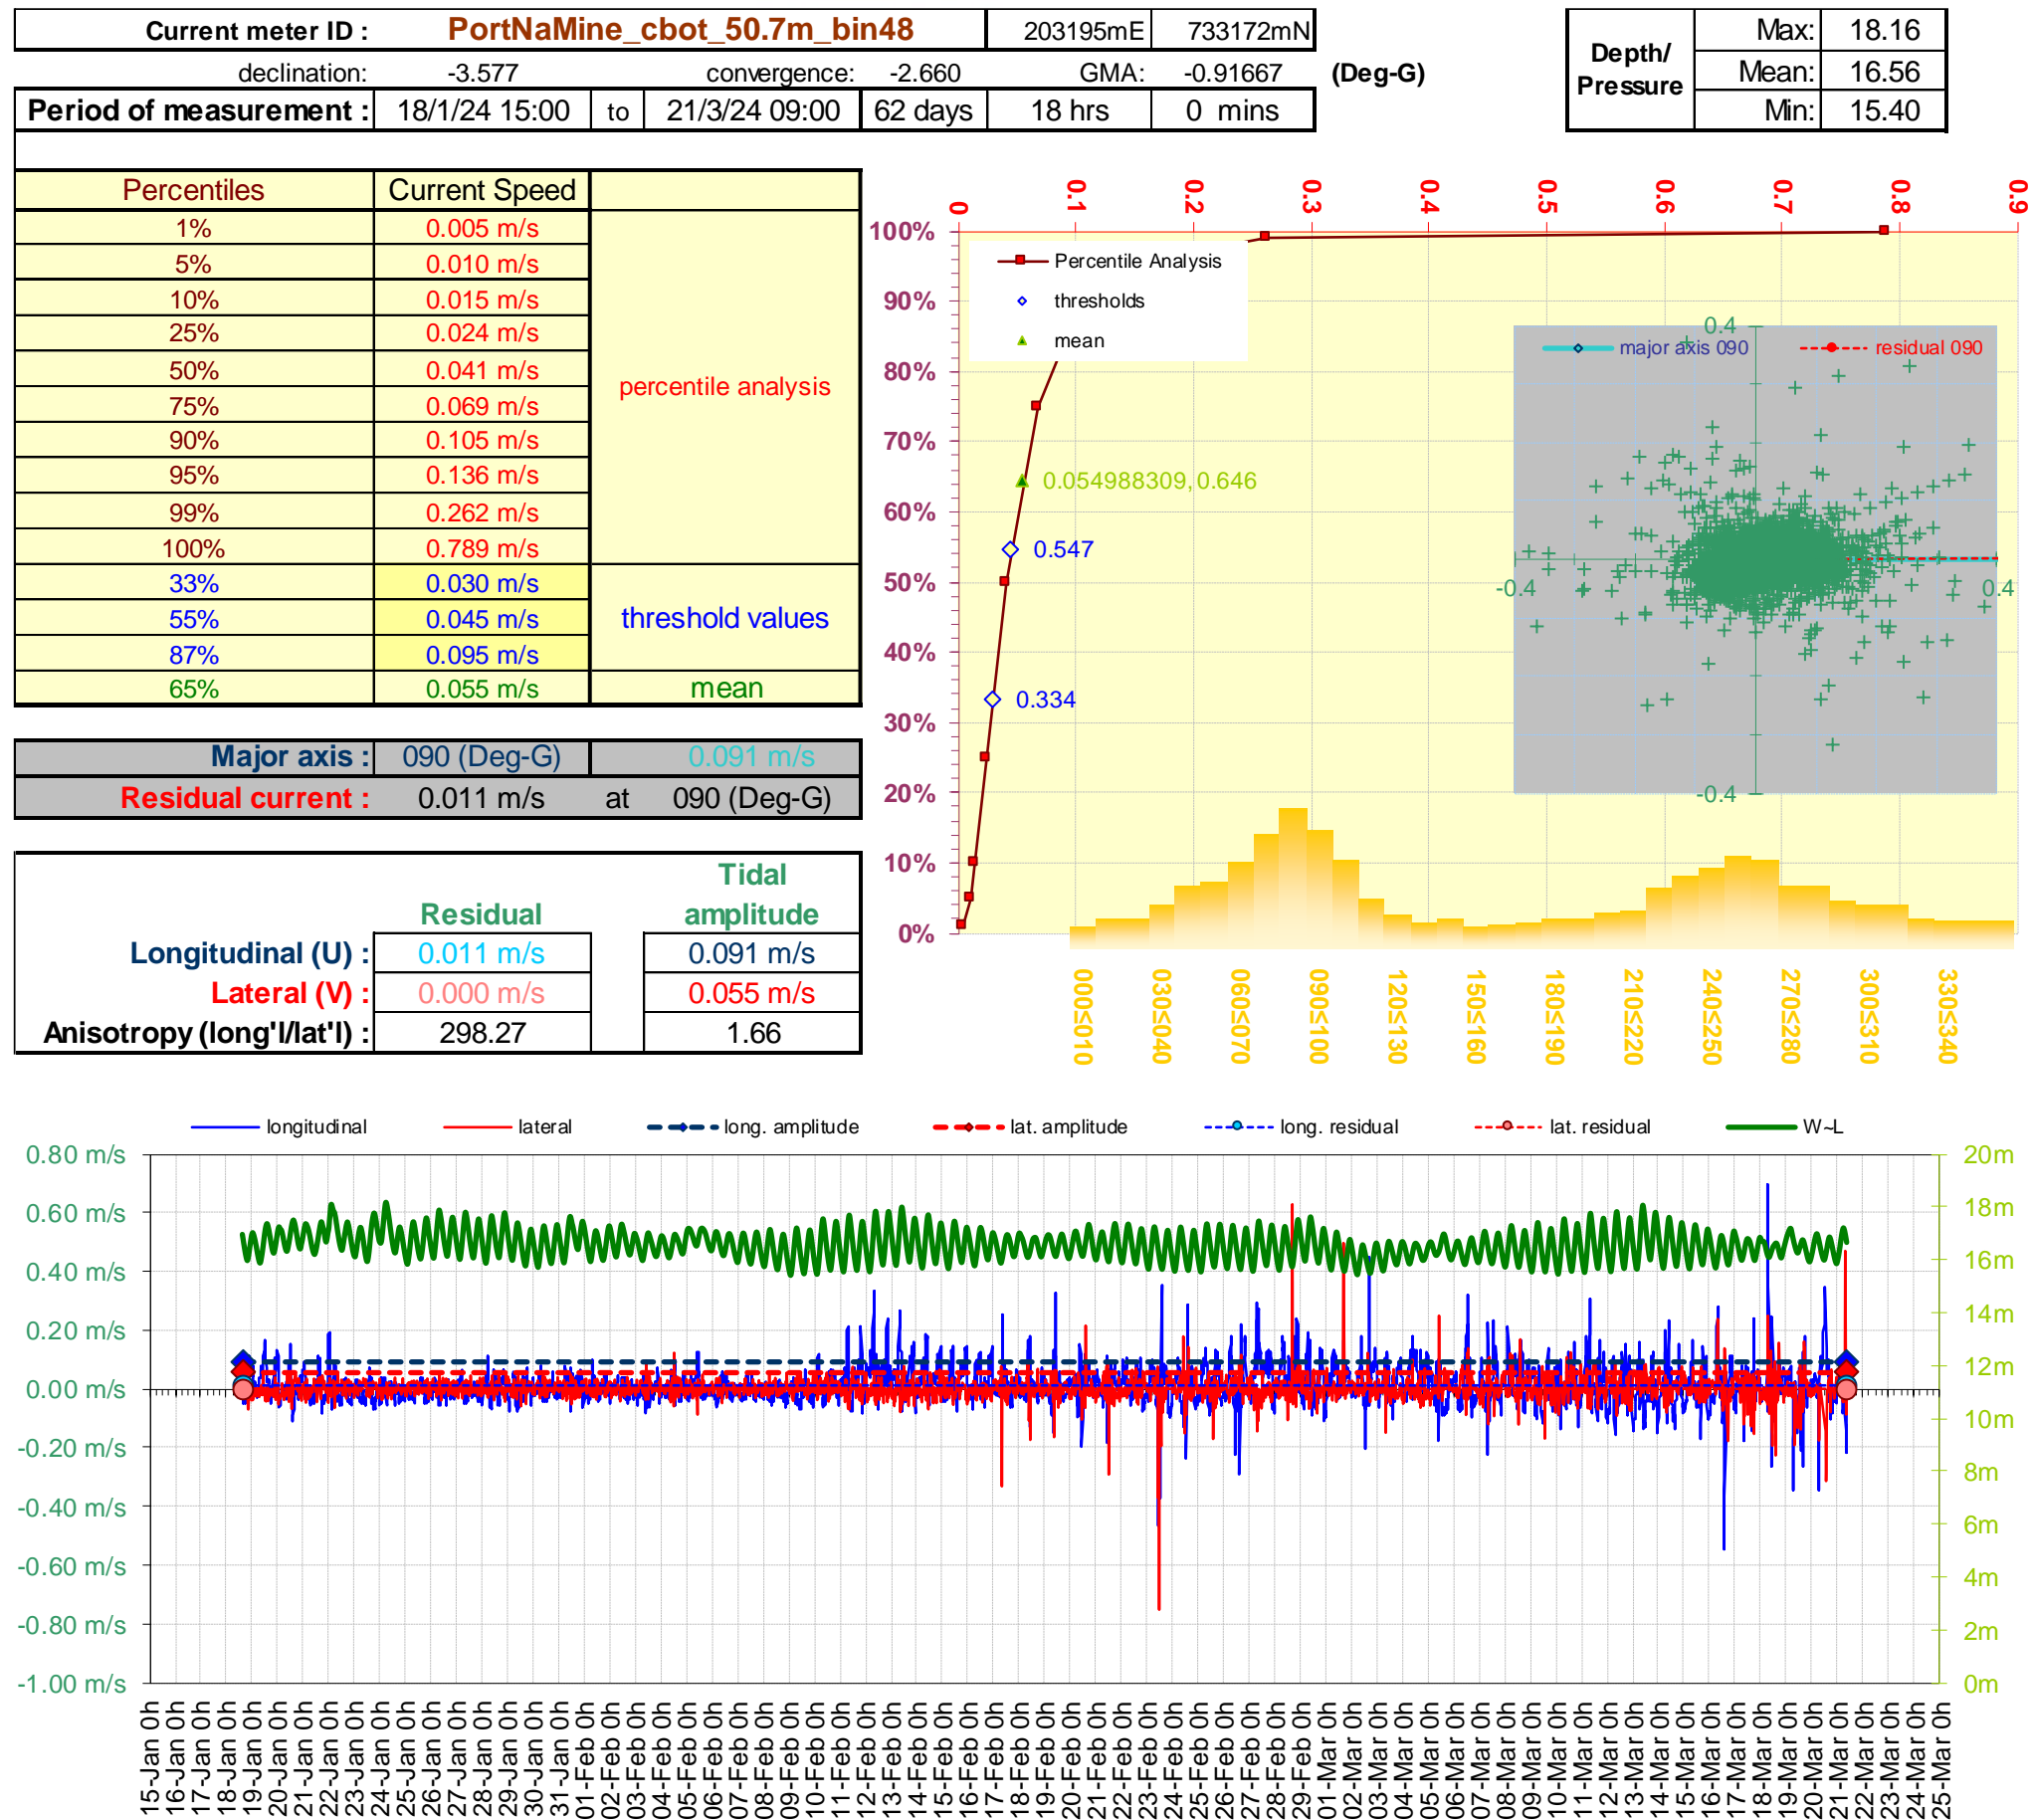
| Current meter ID : | PortNaMine_cbot_50.7m_bin48 | 203195mE | 733172mN |
|---|---|---|---|

declination: -3.577 convergence: -2.660 GMA: -0.91667 (Deg-G)

| Period of measurement : | 18/1/24 15:00 | to | 21/3/24 09:00 | 62 days | 18 hrs | 0 mins |
|---|---|---|---|---|---|---|

| Depth/ Pressure | Max: | 18.16 |
|---|---|---|
| | Mean: | 16.56 |
| | Min: | 15.40 |

| Percentiles | Current Speed | |
|---|---|---|
| 1% | 0.005 m/s | percentile analysis |
| 5% | 0.010 m/s | |
| 10% | 0.015 m/s | |
| 25% | 0.024 m/s | |
| 50% | 0.041 m/s | |
| 75% | 0.069 m/s | |
| 90% | 0.105 m/s | |
| 95% | 0.136 m/s | |
| 99% | 0.262 m/s | |
| 100% | 0.789 m/s | |
| 33% | 0.030 m/s | threshold values |
| 55% | 0.045 m/s | |
| 87% | 0.095 m/s | |
| 65% | 0.055 m/s | mean |

| Major axis : | 090 (Deg-G) | 0.091 m/s |
|---|---|---|
| Residual current : | 0.011 m/s at | 090 (Deg-G) |

| | Residual | Tidal amplitude |
|---|---|---|
| Longitudinal (U) : | 0.011 m/s | 0.091 m/s |
| Lateral (V) : | 0.000 m/s | 0.055 m/s |
| Anisotropy (long'l/lat'l) : | 298.27 | 1.66 |

0 0.1 0.2 0.3 0.4 0.5 0.6 0.7 0.8 0.9
100% 90% 80% 70% 60% 50% 40% 30% 20% 10% 0%
Percentile Analysis
thresholds
mean
0.054988309, 0.646
0.547
0.334
major axis 090
residual 090
0.4 -0.4 0.4 -0.4
000≤010 030≤040 060≤070 090≤100 120≤130 150≤160 180≤190 210≤220 240≤250 270≤280 300≤310 330≤340

longitudinal lateral long. amplitude lat. amplitude long. residual lat. residual W~L
0.80 m/s 0.60 m/s 0.40 m/s 0.20 m/s 0.00 m/s -0.20 m/s -0.40 m/s -0.60 m/s -0.80 m/s -1.00 m/s
20m 18m 16m 14m 12m 10m 8m 6m 4m 2m 0m
15-Jan 0h 16-Jan 0h 17-Jan 0h 18-Jan 0h 19-Jan 0h 20-Jan 0h 21-Jan 0h 22-Jan 0h 23-Jan 0h 24-Jan 0h 25-Jan 0h 26-Jan 0h 27-Jan 0h 28-Jan 0h 29-Jan 0h 30-Jan 0h 31-Jan 0h 01-Feb 0h 02-Feb 0h 03-Feb 0h 04-Feb 0h 05-Feb 0h 06-Feb 0h 07-Feb 0h 08-Feb 0h 09-Feb 0h 10-Feb 0h 11-Feb 0h 12-Feb 0h 13-Feb 0h 14-Feb 0h 15-Feb 0h 16-Feb 0h 17-Feb 0h 18-Feb 0h 19-Feb 0h 20-Feb 0h 21-Feb 0h 22-Feb 0h 23-Feb 0h 24-Feb 0h 25-Feb 0h 26-Feb 0h 27-Feb 0h 28-Feb 0h 29-Feb 0h 01-Mar 0h 02-Mar 0h 03-Mar 0h 04-Mar 0h 05-Mar 0h 06-Mar 0h 07-Mar 0h 08-Mar 0h 09-Mar 0h 10-Mar 0h 11-Mar 0h 12-Mar 0h 13-Mar 0h 14-Mar 0h 15-Mar 0h 16-Mar 0h 17-Mar 0h 18-Mar 0h 19-Mar 0h 20-Mar 0h 21-Mar 0h 22-Mar 0h 23-Mar 0h 24-Mar 0h 25-Mar 0h